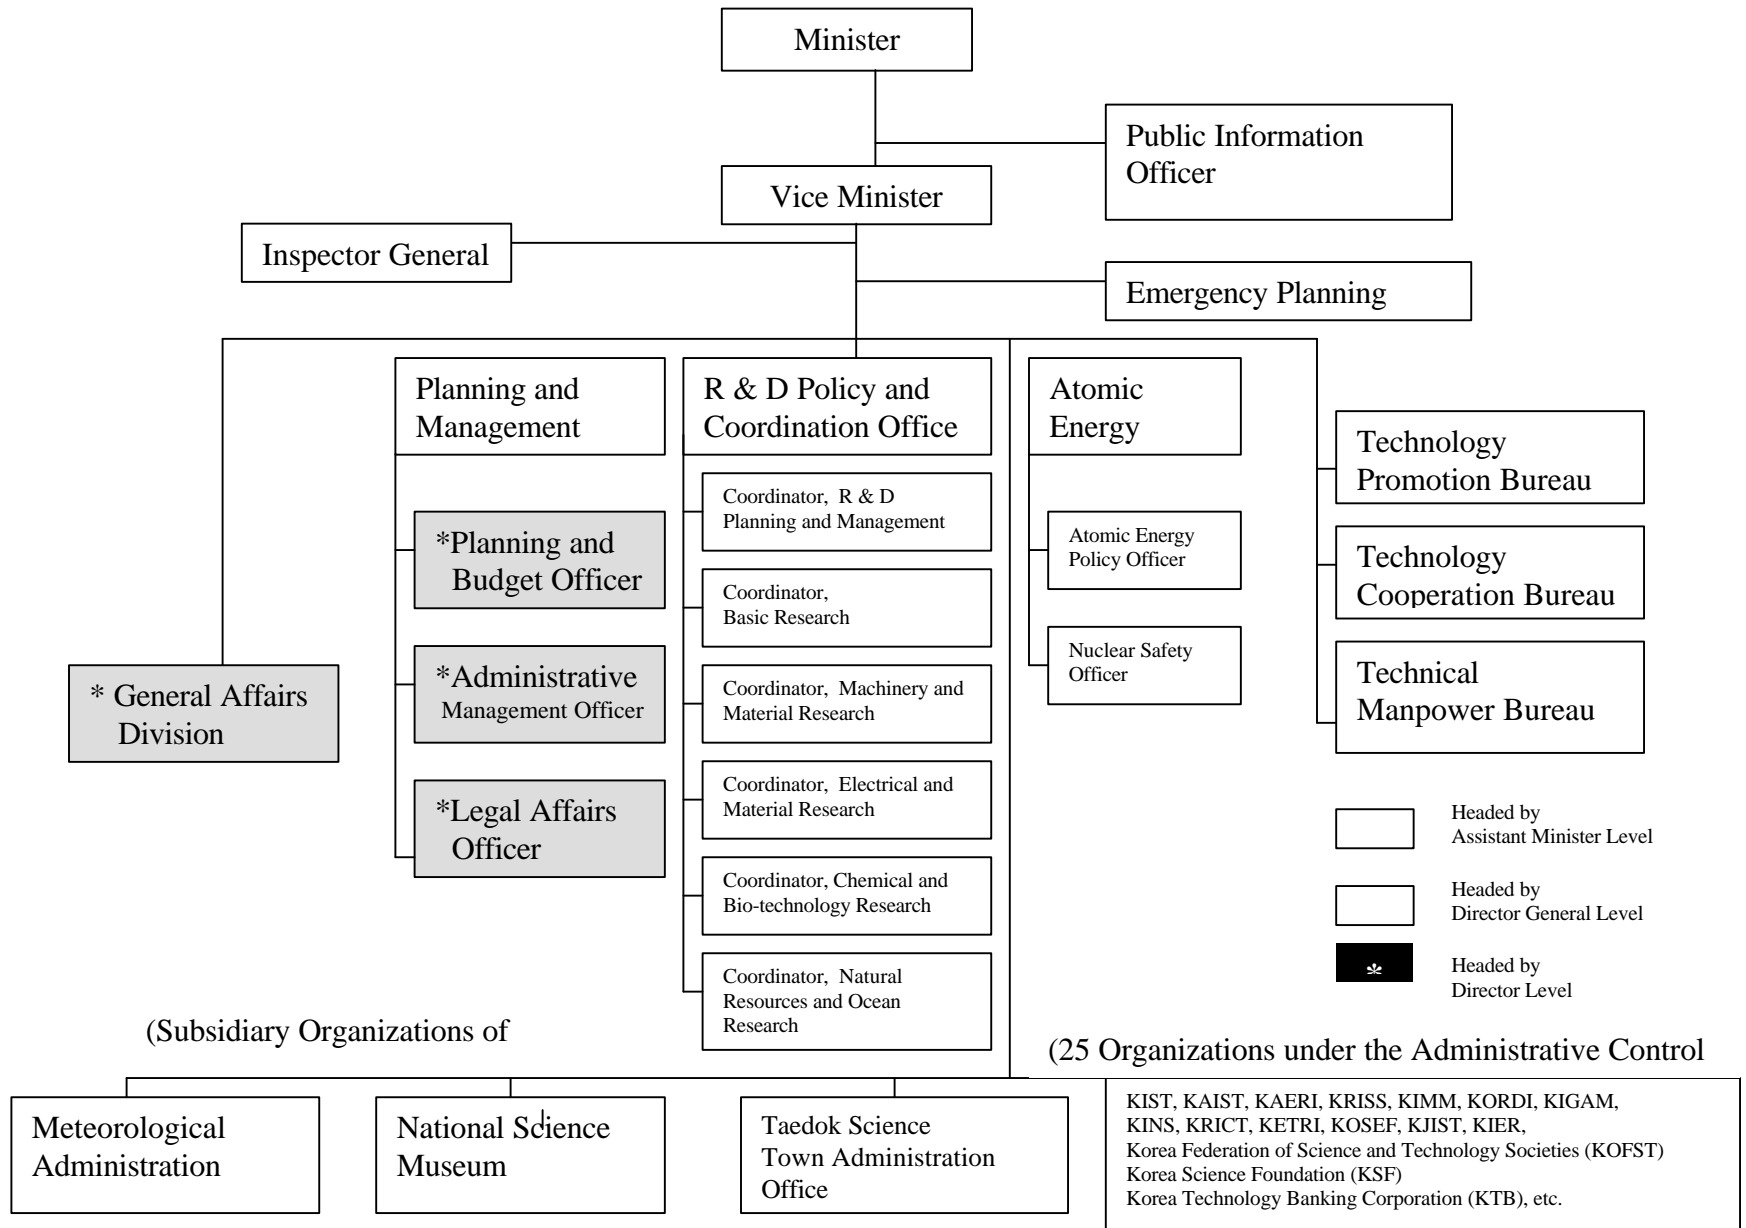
Minister

Public Information Officer

Vice Minister

Inspector General

Emergency Planning

Planning and Management

R & D Policy and Coordination Office

Atomic Energy

Technology Promotion Bureau

Technology Cooperation Bureau

Technical Manpower Bureau

*Planning and Budget Officer

*Administrative Management Officer

*Legal Affairs Officer

* General Affairs Division

Coordinator, R & D Planning and Management

Coordinator, Basic Research

Coordinator, Machinery and Material Research

Coordinator, Electrical and Material Research

Coordinator, Chemical and Bio-technology Research

Coordinator, Natural Resources and Ocean Research

Atomic Energy Policy Officer

Nuclear Safety Officer

Headed by Assistant Minister Level

Headed by Director General Level

*

Headed by Director Level

(Subsidiary Organizations of

(25 Organizations under the Administrative Control

Meteorological Administration

National Science Museum

Taedok Science Town Administration Office

KIST, KAIST, KAERI, KRISS, KIMM, KORDI, KIGAM, KINS, KRICT, KETRI, KOSEF, KJIST, KIER,
Korea Federation of Science and Technology Societies (KOFST)
Korea Science Foundation (KSF)
Korea Technology Banking Corporation (KTB), etc.